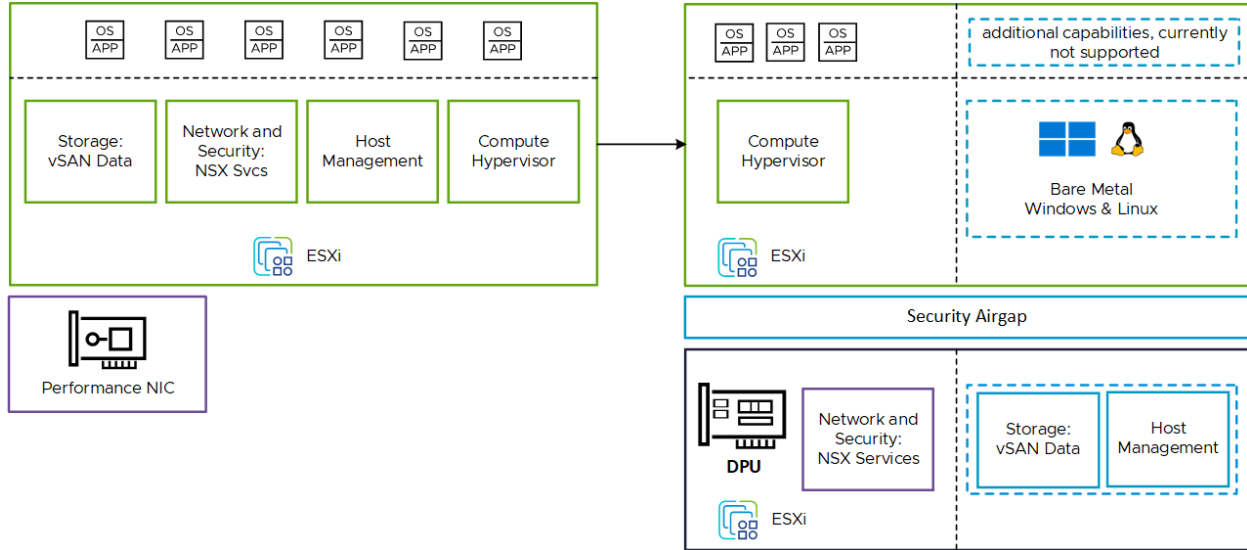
OS
APP

OS
APP

OS
APP

OS
APP

OS
APP

OS
APP

Storage: vSAN Data

Network and Security: NSX Svcs

Host Management

Compute Hypervisor

ESXi

Performance NIC

OS
APP

OS
APP

OS
APP

additional capabilities, currently not supported

Compute Hypervisor

Bare Metal Windows & Linux

ESXi

Security Airgap

DPU

Network and Security: NSX Services

Storage: vSAN Data

Host Management

ESXi